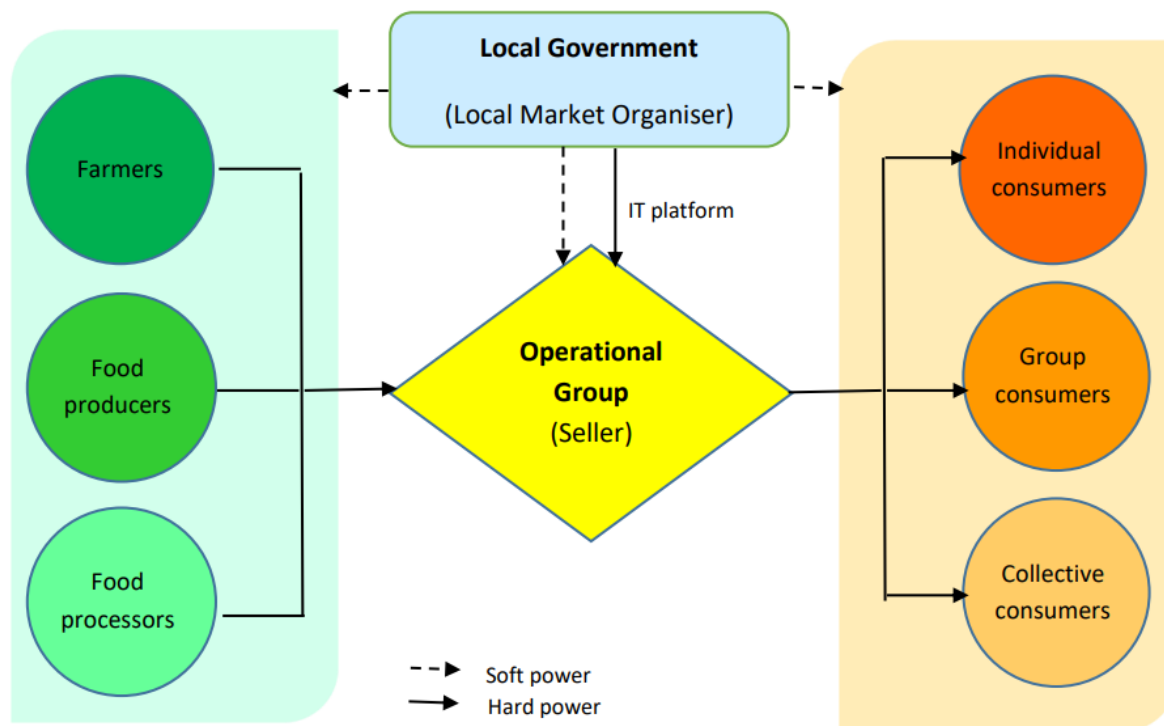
Local Government
(Local Market Organiser)

Farmers

Food producers

Food processors

IT platform

Operational Group
(Seller)

Individual consumers

Group consumers

Collective consumers

Soft power
Hard power